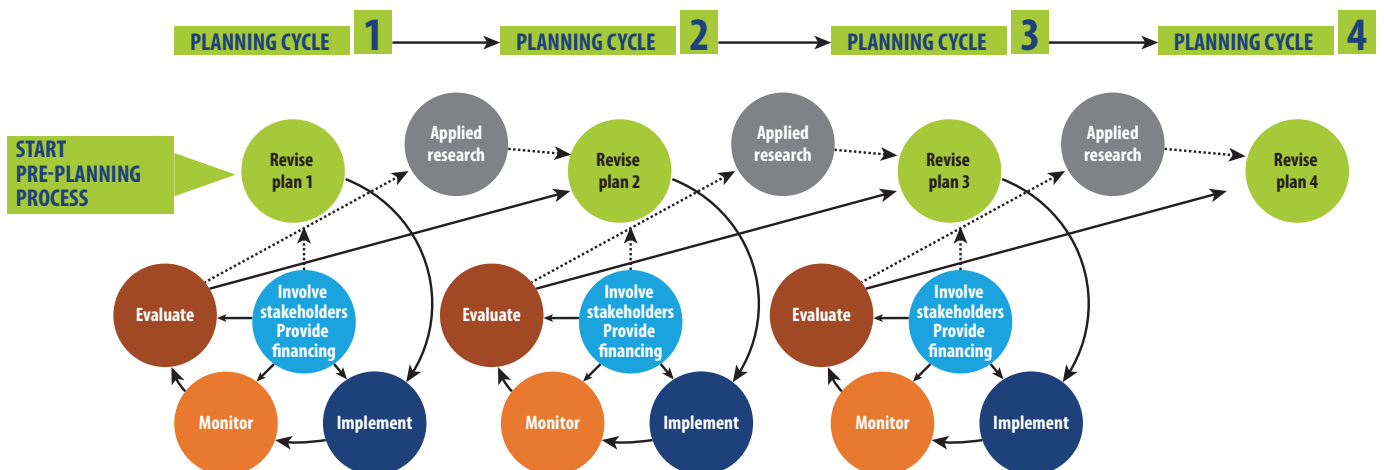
PLANNING CYCLE 1

PLANNING CYCLE 2

PLANNING CYCLE 3

PLANNING CYCLE 4

START PRE-PLANNING PROCESS

Revise plan 1

Applied research

Revise plan 2

Applied research

Revise plan 3

Applied research

Revise plan 4

Evaluate

Involve stakeholders Provide financing

Monitor

Implement

Evaluate

Involve stakeholders Provide financing

Monitor

Implement

Evaluate

Involve stakeholders Provide financing

Monitor

Implement